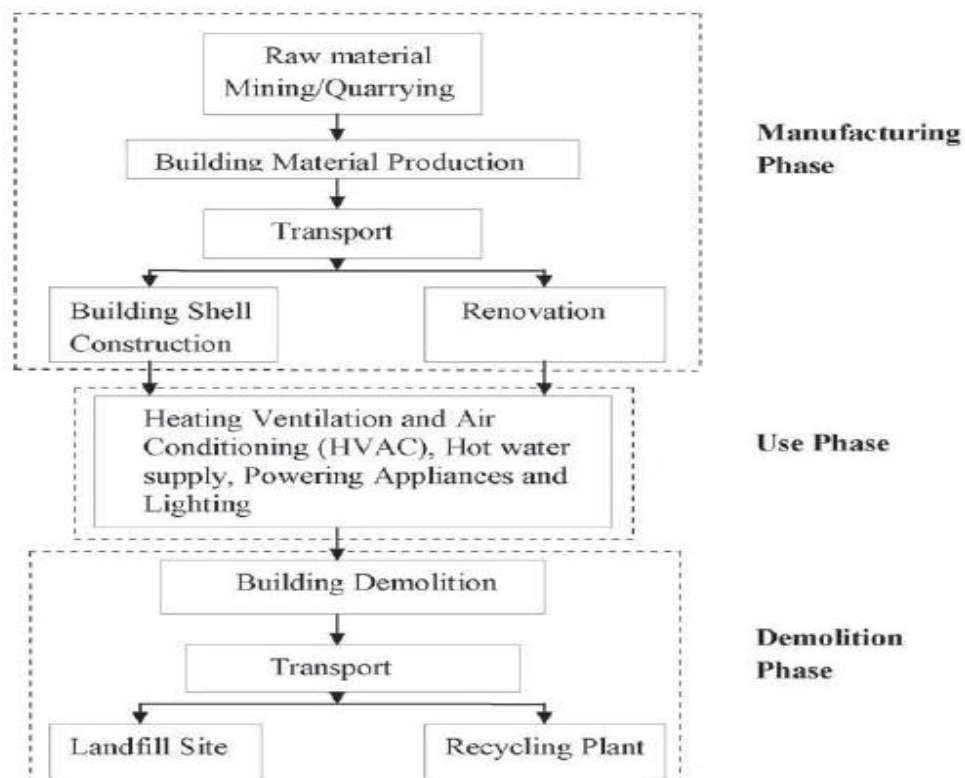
Raw material Mining/Quarrying

Building Material Production

Transport

Building Shell Construction

Renovation

Manufacturing Phase

Heating Ventilation and Air Conditioning (HVAC), Hot water supply, Powering Appliances and Lighting

Use Phase

Building Demolition

Transport

Landfill Site

Recycling Plant

Demolition Phase